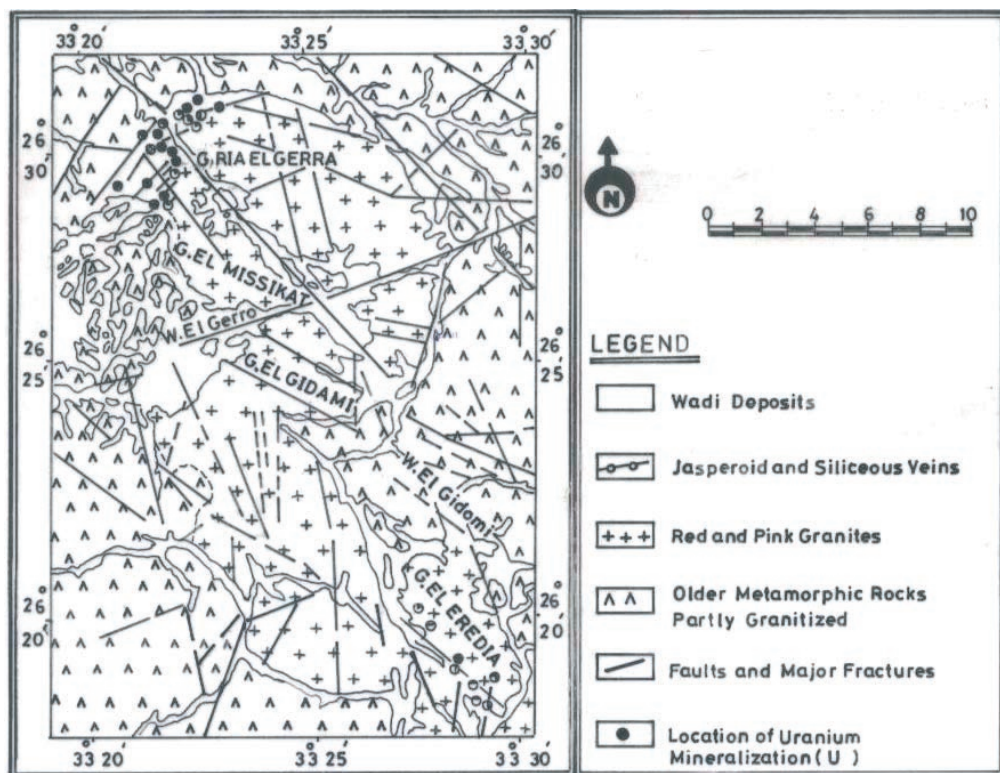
33° 20′ 33° 25′ 33° 30′

26° 30′ 26° 30′

26° 25′ 26° 25′

26° 20′ 26° 20′

33° 20′ 33° 25′ 33° 30′

G. RIA ELGERRA

G. EL MISSIKAT

W. El Gerro

G. EL GIDAMI

W. El Gidami

G. EL EREDIA

N

0 2 4 6 8 10

LEGEND

Wadi Deposits

Jasperoid and Siliceous Veins

Red and Pink Granites

Older Metamorphic Rocks Partly Granitized

Faults and Major Fractures

Location of Uranium Mineralization ( U )